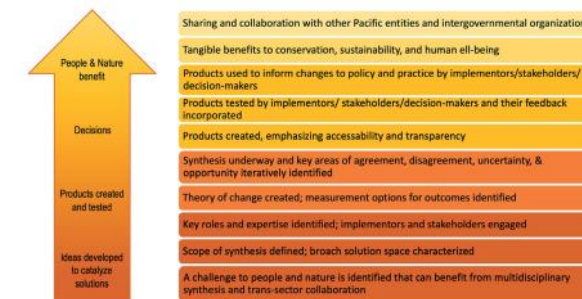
People & Nature benefit

Decisions

Products created and tested

Ideas developed to catalyze solutions

Sharing and collaboration with other Pacific entities and intergovernmental organization

Tangible benefits to conservation, sustainability, and human ell-being

Products used to inform changes to policy and practice by implementors/stakeholders/ decision-makers

Products tested by implementors/ stakeholders/decision-makers and their feedback incorporated

Products created, emphasizing accessability and transparency

Synthesis underway and key areas of agreement, disagreement, uncertainty, & opportunity iteratively identified

Theory of change created; measurement options for outcomes identified

Key roles and expertise identified; implementors and stakeholders engaged

Scope of synthesis defined; broach solution space characterized

A challenge to people and nature is identified that can benefit from multidisciplinary synthesis and trans-sector collaboration